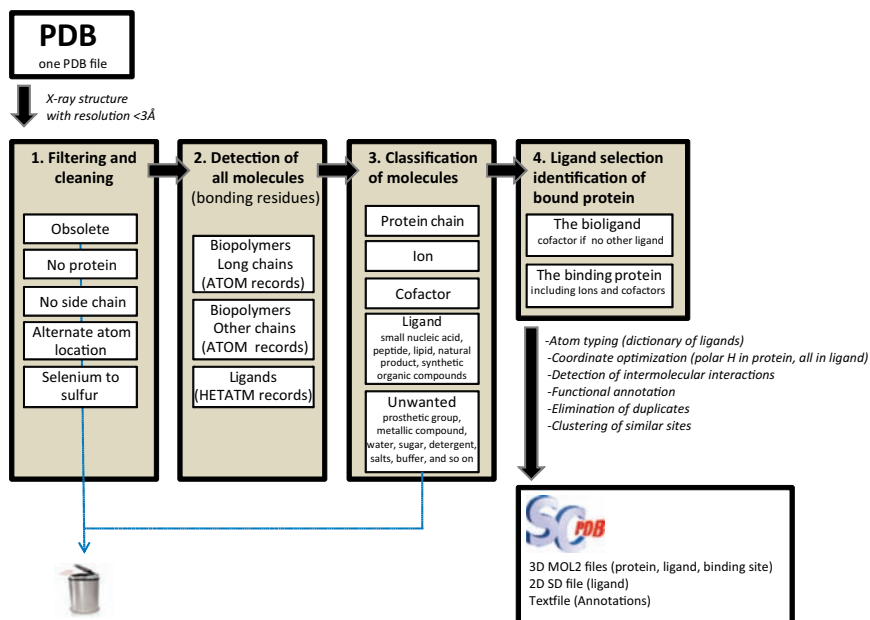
PDB
one PDB file

X-ray structure
with resolution <3Å

1. Filtering and cleaning

Obsolete

No protein

No side chain

Alternate atom location

Selenium to sulfur

2. Detection of all molecules
(bonding residues)

Biopolymers
Long chains
(ATOM records)

Biopolymers
Other chains
(ATOM records)

Ligands
(HETATM records)

3. Classification of molecules

Protein chain

Ion

Cofactor

Ligand
small nucleic acid, peptide, lipid, natural product, synthetic organic compounds

Unwanted
prosthetic group, metallic compound, water, sugar, detergent, salts, buffer, and so on

4. Ligand selection identification of bound protein

The bioligand
cofactor if no other ligand

The binding protein
including Ions and cofactors

-Atom typing (dictionary of ligands)
-Coordinate optimization (polar H in protein, all in ligand)
-Detection of intermolecular interactions
-Functional annotation
-Elimination of duplicates
-Clustering of similar sites

SC PDB

3D MOL2 files (protein, ligand, binding site)
2D SD file (ligand)
Textfile (Annotations)